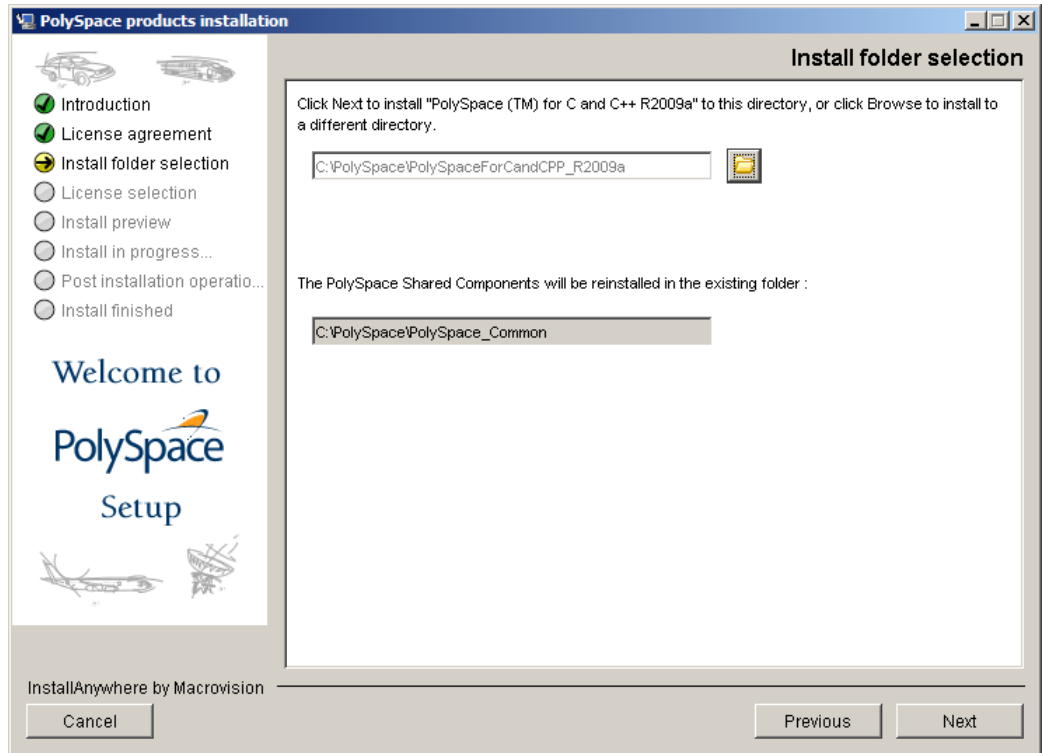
PolySpace products installation

Install folder selection

Introduction
License agreement
Install folder selection
License selection
Install preview
Install in progress...
Post installation operatio...
Install finished

Welcome to
PolySpace
Setup

Click Next to install "PolySpace (TM) for C and C++ R2009a" to this directory, or click Browse to install to a different directory.

C:\PolySpace\PolySpaceForCandCPP_R2009a

The PolySpace Shared Components will be reinstalled in the existing folder :

C:\PolySpace\PolySpace_Common

InstallAnywhere by Macrovision

Cancel

Previous

Next